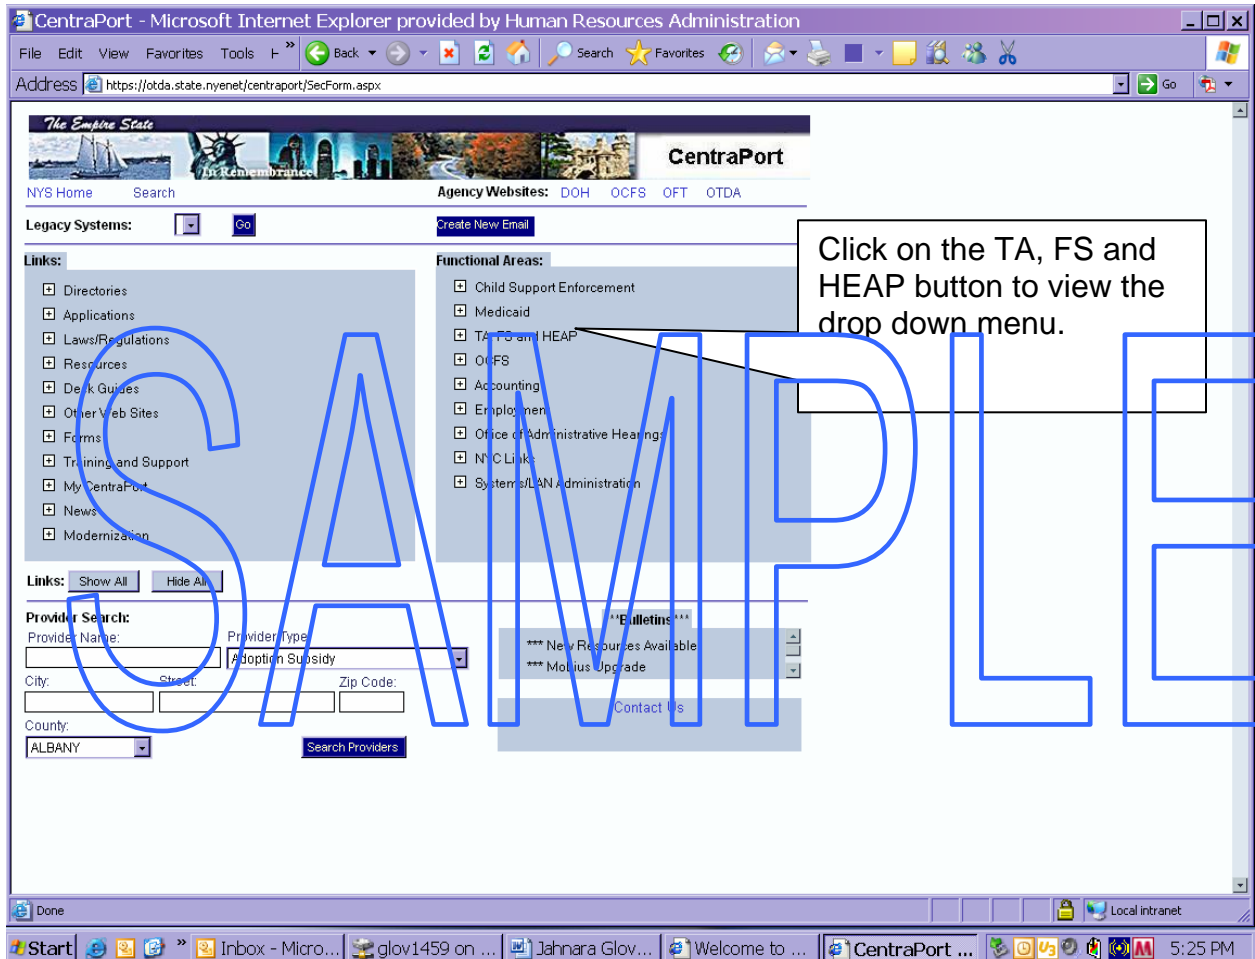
CentraPort - Microsoft Internet Explorer provided by Human Resources Administration

File Edit View Favorites Tools Help Back Search Favorites Go

Address https://otda.state.nyenet/centraport/SecForm.aspx

The Empire State
In Remembrance
CentraPort

NYS Home Search Agency Websites: DOH OCFS OFT OTDA

Legacy Systems: Go Create New Email

Links:
Directories
Applications
Laws/Regulations
Resources
Desk Guides
Other Web Sites
Forms
Training and Support
My CentraPort
News
Modernization

Functional Areas:
Child Support Enforcement
Medicaid
TA, FS and HEAP
OCFS
Accounting
Employment
Office of Administrative Hearings
NYC Links
Systems/LAN Administration

Click on the TA, FS and HEAP button to view the drop down menu.

Links: Show All Hide All

Provider Search:
Provider Name: Provider Type
Adoption Subsidy
City: Street: Zip Code:
County:
ALBANY
Search Providers

***Bulletins***
*** New Resources Available
*** Mobius Upgrade
Contact Us

SAMPLE

Done Local intranet

Start Inbox - Micro... glov1459 on ... Jahnara Glov... Welcome to ... CentraPort ... 5:25 PM